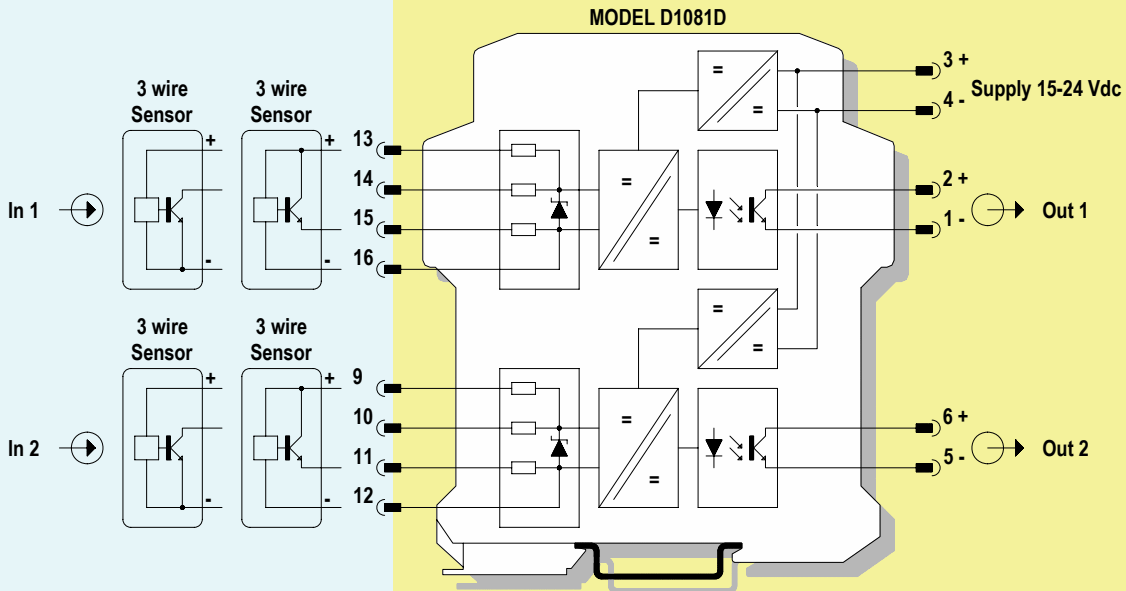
MODEL D1081D

3 wire Sensor

3 wire Sensor

+

-

+

-

In 1

13

14

15

16

=

=

=

=

3 +

4 -

Supply 15-24 Vdc

2 +

1 -

Out 1

3 wire Sensor

3 wire Sensor

+

-

+

-

In 2

9

10

11

12

=

=

=

=

6 +

5 -

Out 2